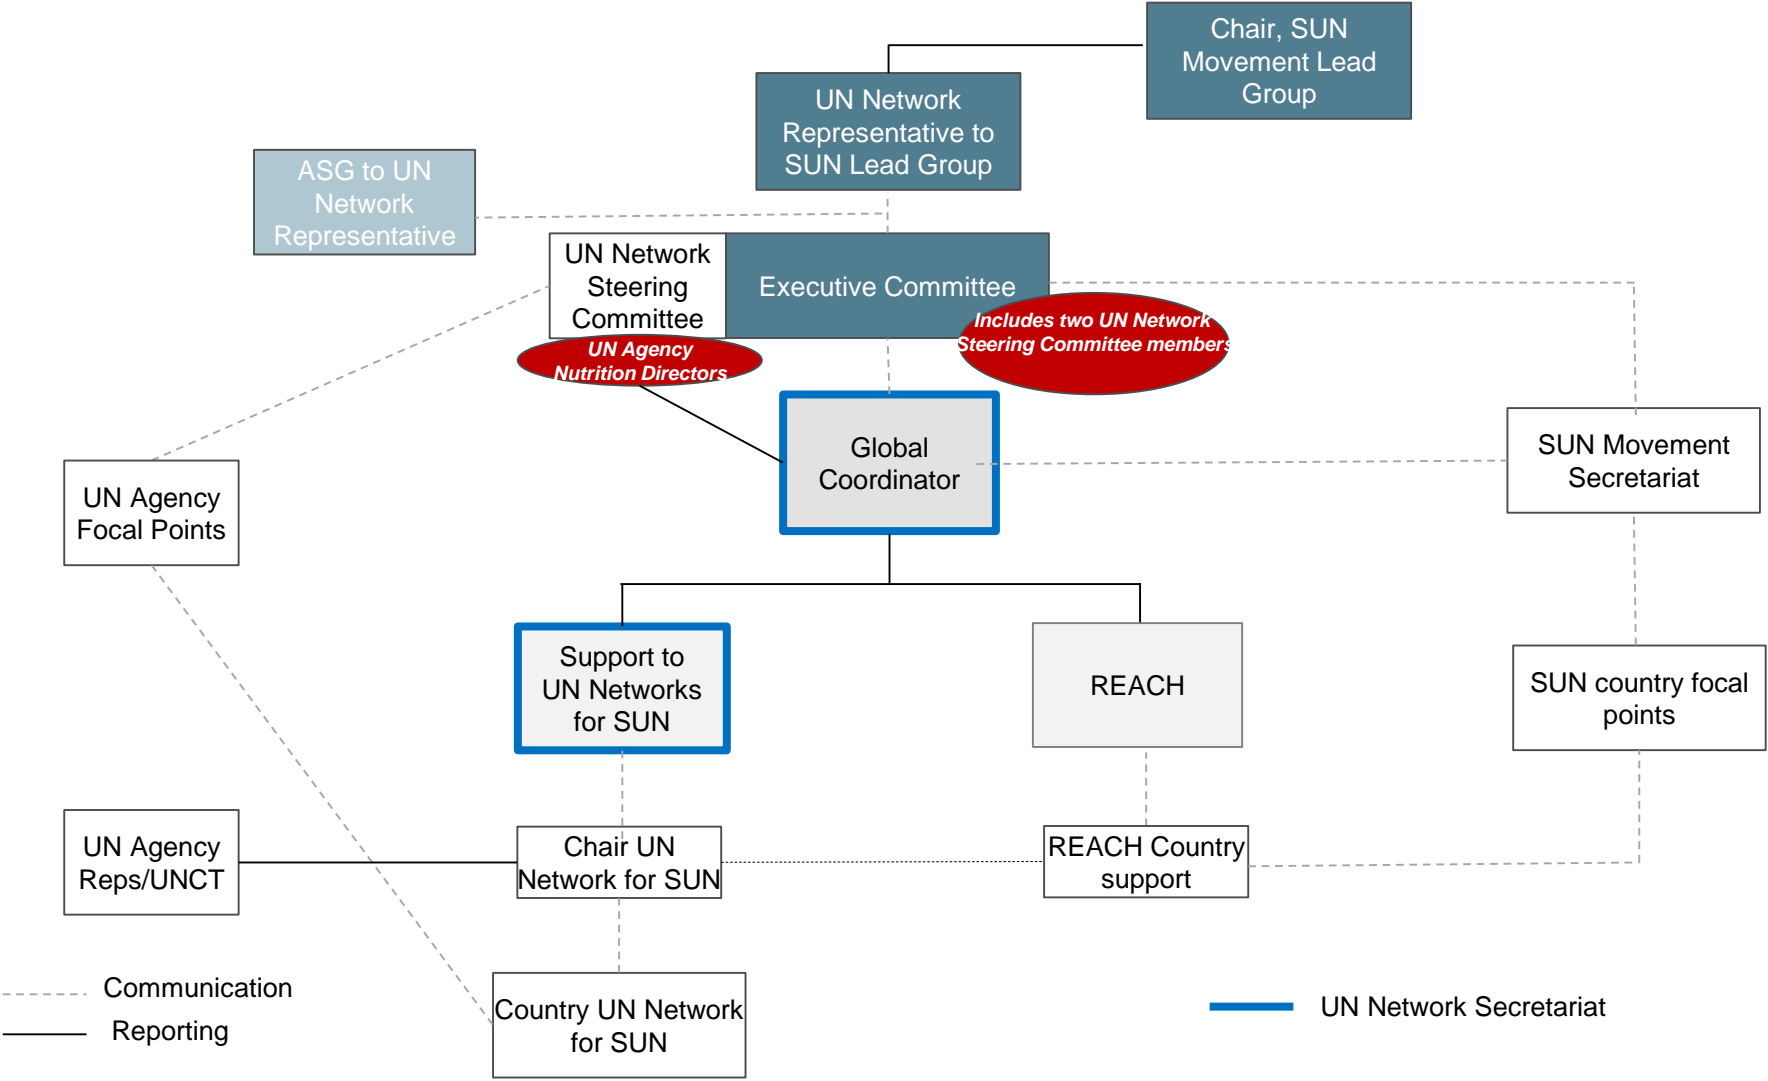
Chair, SUN Movement Lead Group

UN Network Representative to SUN Lead Group

ASG to UN Network Representative

UN Network Steering Committee

Executive Committee

Includes two UN Network Steering Committee members

UN Agency Nutrition Directors

Global Coordinator

SUN Movement Secretariat

UN Agency Focal Points

Support to UN Networks for SUN

REACH

SUN country focal points

UN Agency Reps/UNCT

Chair UN Network for SUN

REACH Country support

Communication

Reporting

Country UN Network for SUN

UN Network Secretariat